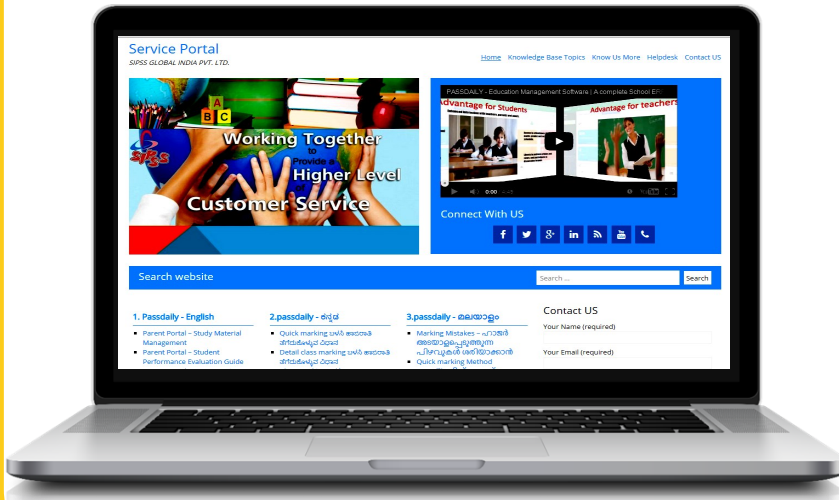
Service Portal
SIPSS GLOBAL INDIA PVT. LTD.

Home Knowledge Base Topics Know Us More Helpdesk Contact US

A B C

SIPSS

Working Together to Provide a Higher Level of Customer Service

PASSDAILY - Education Management Software | A complete School ERP

Advantage for Students

Advantage for teachers

0:00

Connect With US

Search website

Search ...

Search

1. Passdaily - English

- Parent Portal – Study Material Management
- Parent Portal – Student Performance Evaluation Guide

2.passdaily - ಕನ್ನಡ

- Quick marking ಬಳಸಿ ಅಂಕಗಳ ನಮೂದಿಸುವ ವಿಧಾನ
- Detail class marking ಬಳಸಿ ಅಂಕಗಳ ನಮೂದಿಸುವ ವಿಧಾನ

3.passdaily - മലയാളം

- Marking Mistakes – ഹാജർ അടയാളപ്പെടുത്തുന്ന പിഴവുകൾ ശരിയാക്കാൻ
- Quick marking Method

Contact US

Your Name (required)

Your Email (required)